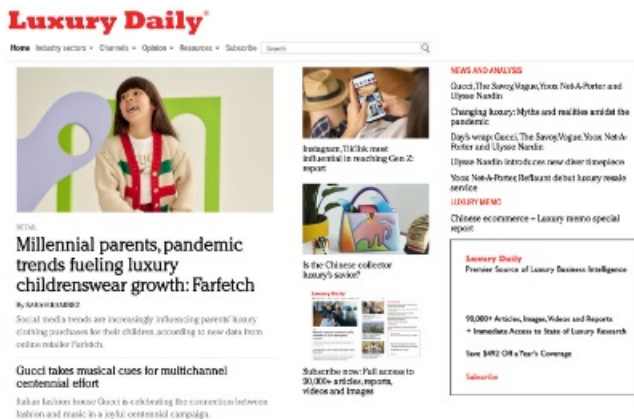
Luxury Daily®

Home Industry sectors ▾ Channels ▾ Opinion ▾ Resources ▾ Subscribe Search

RETAIL

Millennial parents, pandemic trends fueling luxury childrenswear growth: Farfetch

By SARAH RAMIREZ

Social media trends are increasingly influencing parents' luxury clothing purchases for their children according to new data from online retailer Farfetch.

Gucci takes musical cues for multichannel centennial effort

Italian fashion house Gucci is celebrating the connection between fashion and music in a joyful centennial campaign.

Instagram, TikTok most influential in reaching Gen Z: report

Is the Chinese collector luxury's savior?

Luxury Daily

Subscribe now: Full access to 90,000+ articles, reports, videos and images

NEWS AND ANALYSIS

Gucci, The Savoy, Vogue, Yoox Net-A-Porter and Ulysse Nardin

Changing luxury: Myths and realities amidst the pandemic

Day's wrap: Gucci, The Savoy, Vogue, Yoox Net-A-Porter and Ulysse Nardin

Ulysse Nardin introduces new diver timepiece

Yoox Net-A-Porter, Reflaunt debut luxury resale service

LUXURY MEMO

Chinese ecommerce – Luxury memo special report

Luxury Daily
Premier Source of Luxury Business Intelligence

90,000+ Articles, Images, Videos and Reports
+ Immediate Access to State of Luxury Research

Save $492 Off a Year's Coverage

Subscribe